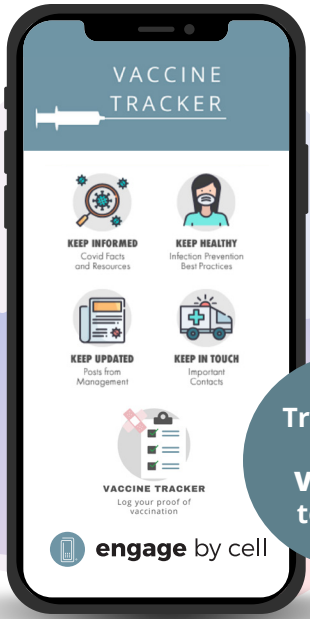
VACCINE TRACKER

KEEP INFORMED
Covid Facts and Resources

KEEP HEALTHY
Infection Prevention Best Practices

KEEP UPDATED
Posts from Management

KEEP IN TOUCH
Important Contacts

VACCINE TRACKER
Log your proof of vaccination

engage by cell

Tr

V
t